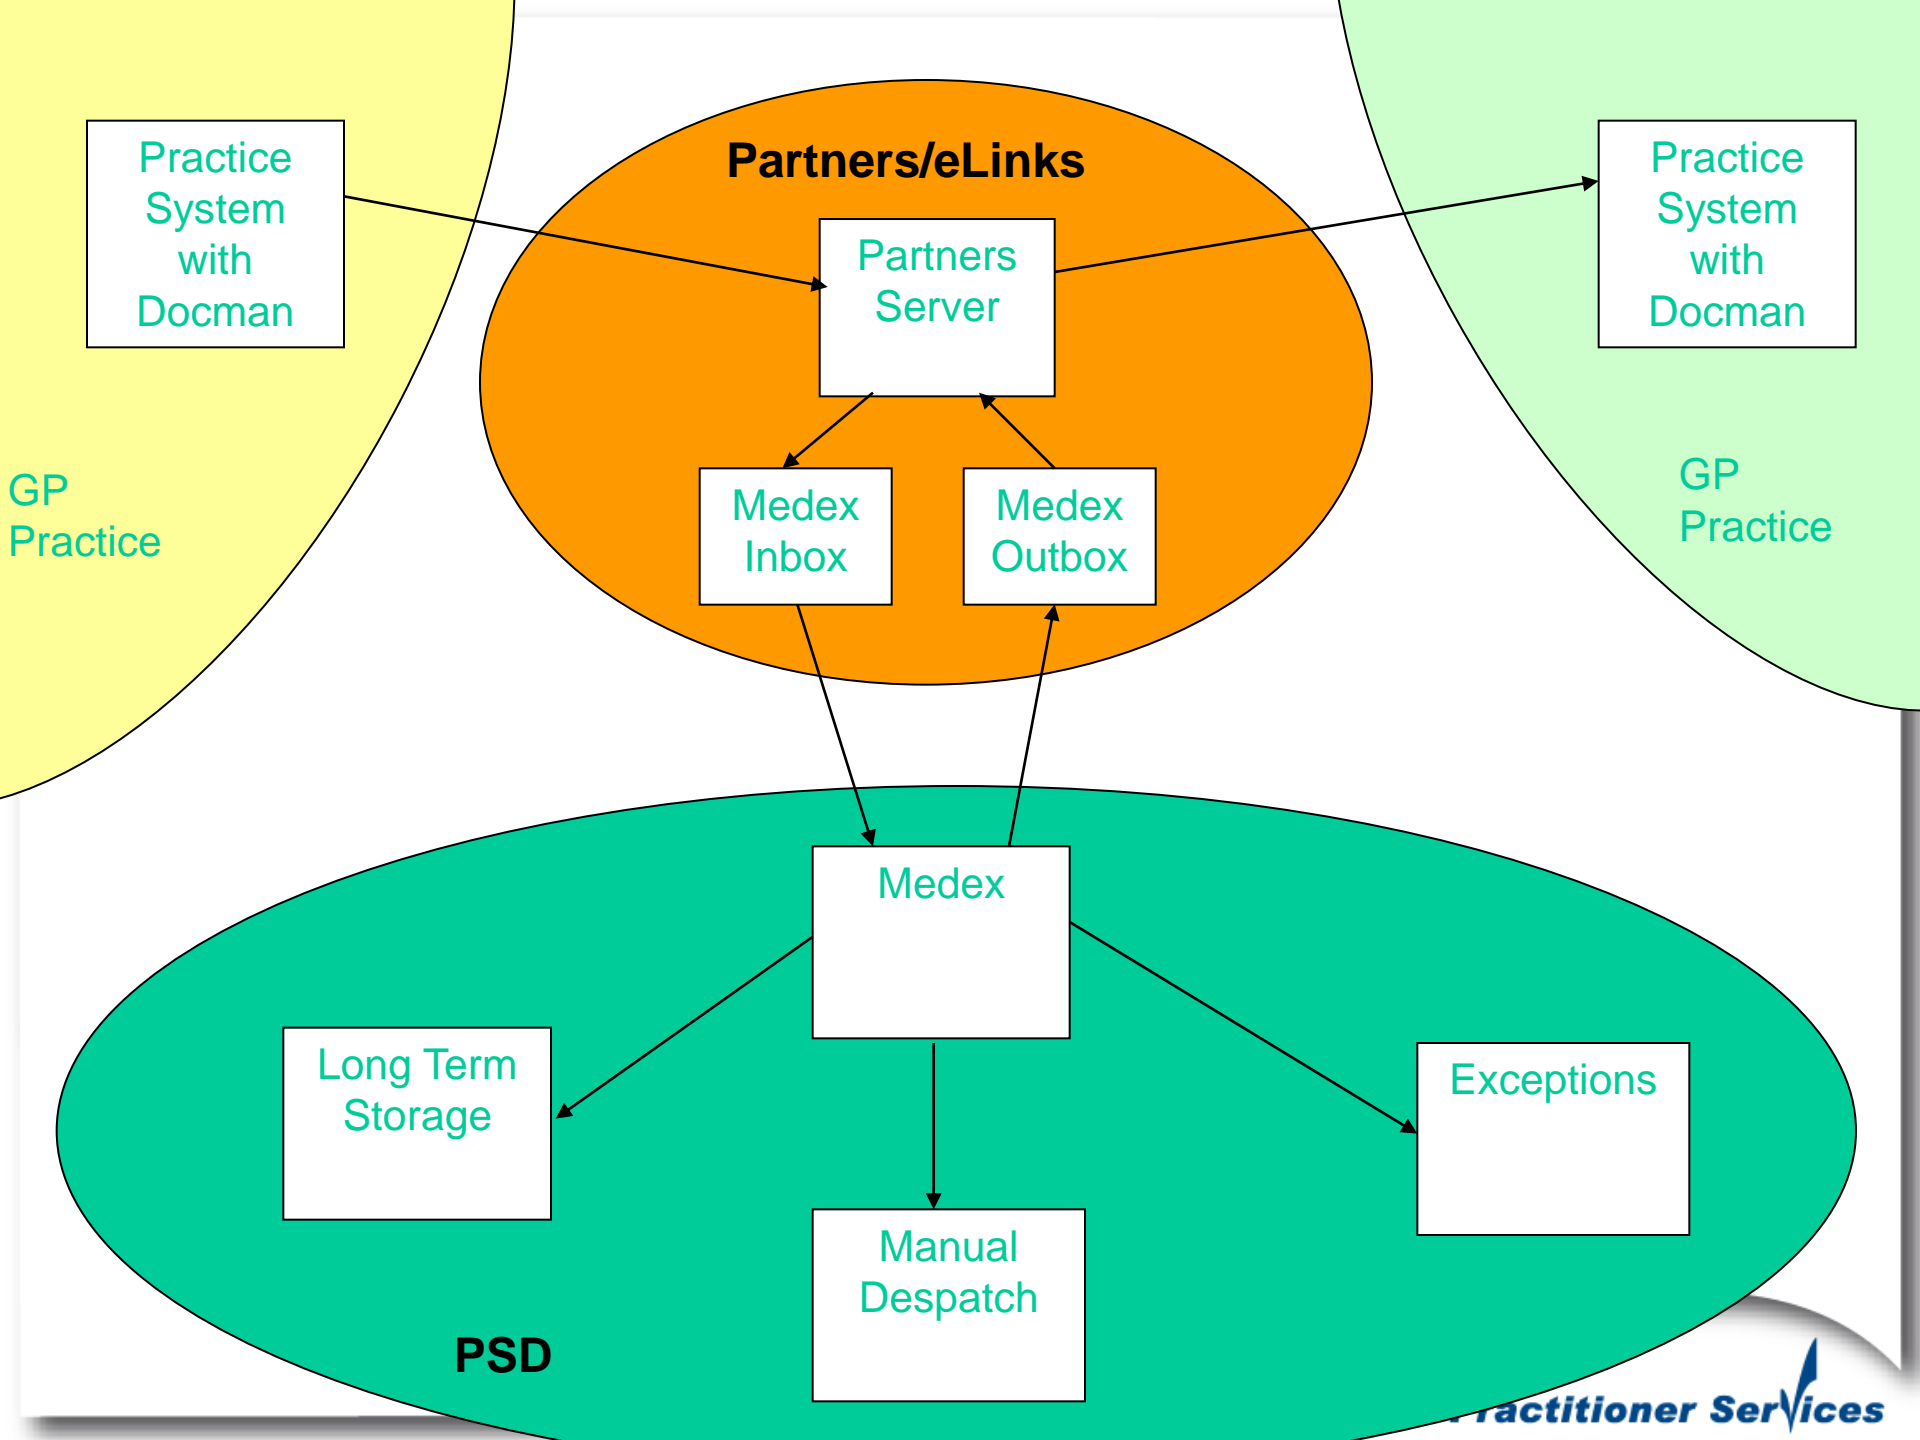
Practice System with Docman

Partners/eLinks

Partners Server

Practice System with Docman

GP Practice

Medex Inbox

Medex Outbox

GP Practice

Medex

Long Term Storage

Exceptions

Manual Despatch

PSD

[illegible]ractitioner Services